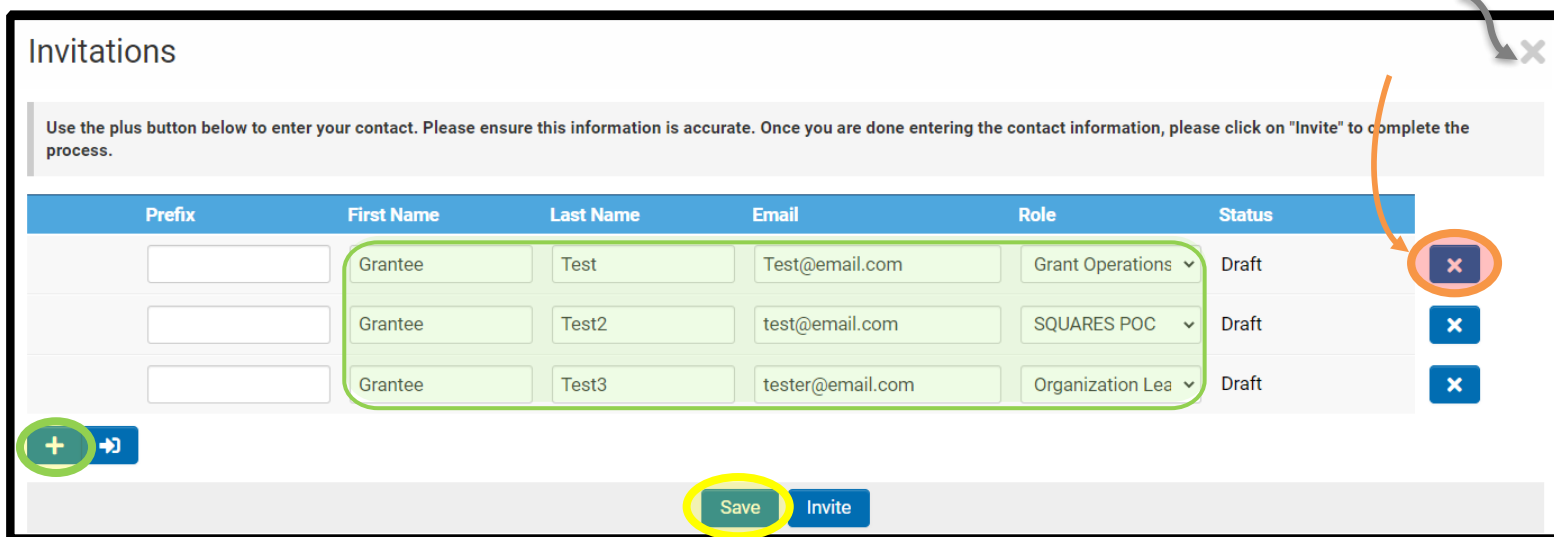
Invitations

Use the plus button below to enter your contact. Please ensure this information is accurate. Once you are done entering the contact information, please click on "Invite" to complete the process.

| Prefix | First Name | Last Name | Email | Role | Status |
|---|---|---|---|---|---|
| | Grantee | Test | Test@email.com | Grant Operations | Draft |
| | Grantee | Test2 | test@email.com | SQUARES POC | Draft |
| | Grantee | Test3 | tester@email.com | Organization Lea | Draft |

Save Invite